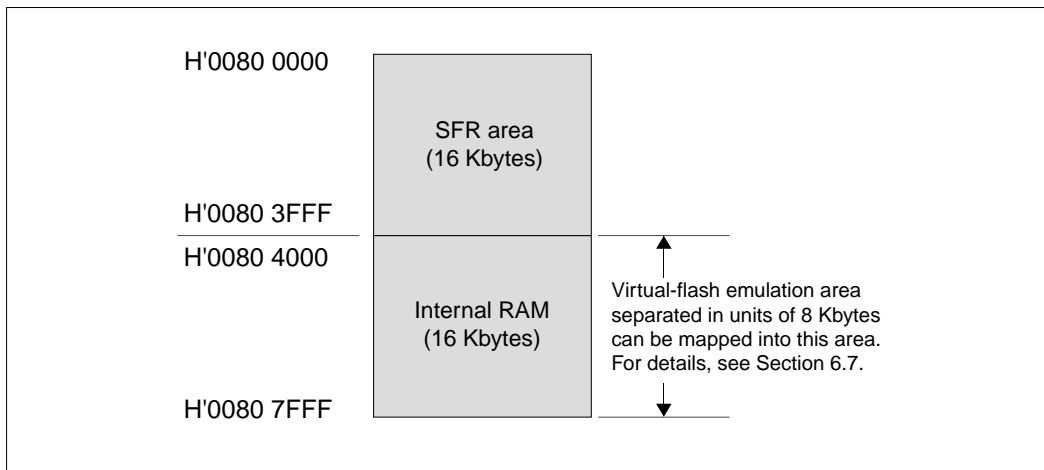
H'0080 0000

SFR area
(16 Kbytes)

H'0080 3FFF

H'0080 4000

Internal RAM
(16 Kbytes)

Virtual-flash emulation area separated in units of 8 Kbytes can be mapped into this area. For details, see Section 6.7.

H'0080 7FFF